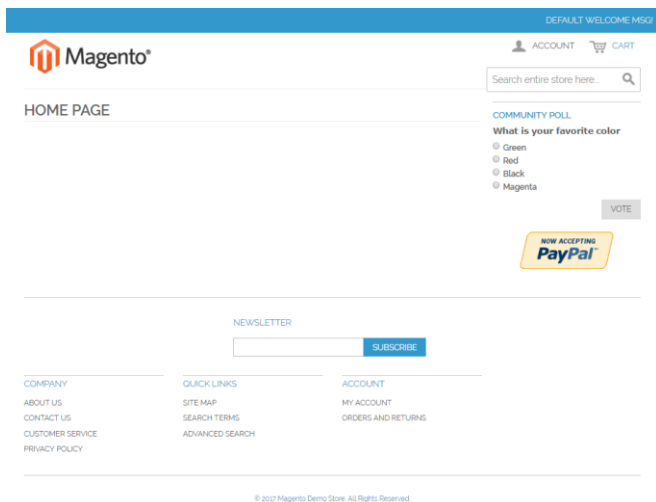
DEFAULT WELCOME MSG!

Magento®

ACCOUNT CART

Search entire store here...

HOME PAGE

COMMUNITY POLL

What is your favorite color

Green
Red
Black
Magenta

VOTE

NOW ACCEPTING PayPal

NEWSLETTER

SUBSCRIBE

COMPANY
ABOUT US
CONTACT US
CUSTOMER SERVICE
PRIVACY POLICY

QUICK LINKS
SITE MAP
SEARCH TERMS
ADVANCED SEARCH

ACCOUNT
MY ACCOUNT
ORDERS AND RETURNS

© 2017 Magento Demo Store. All Rights Reserved.